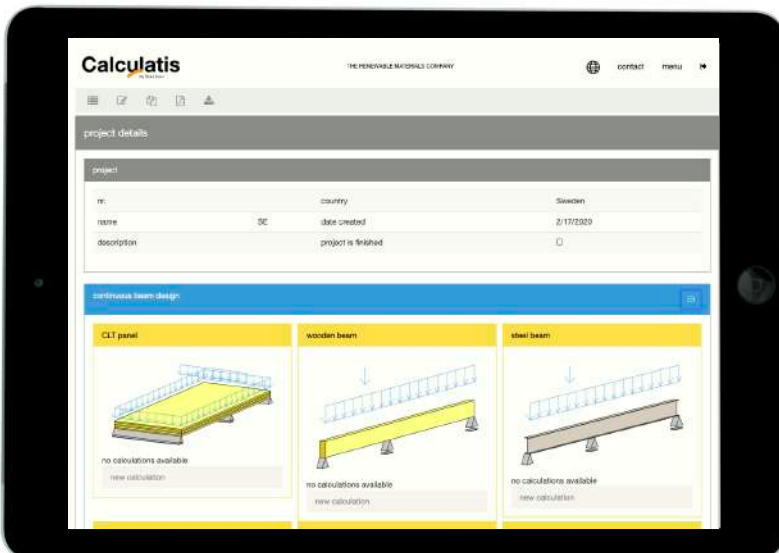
Calculatis
by Stora Enso

THE RENEWABLE MATERIALS COMPANY

contact menu

project details

project

nr. | | country | Sweden
name | SE | date created | 2/17/2020
description | | project is finished |

continuous beam design

CLT panel
no calculations available
new calculation

wooden beam
no calculations available
new calculation

steel beam
no calculations available
new calculation